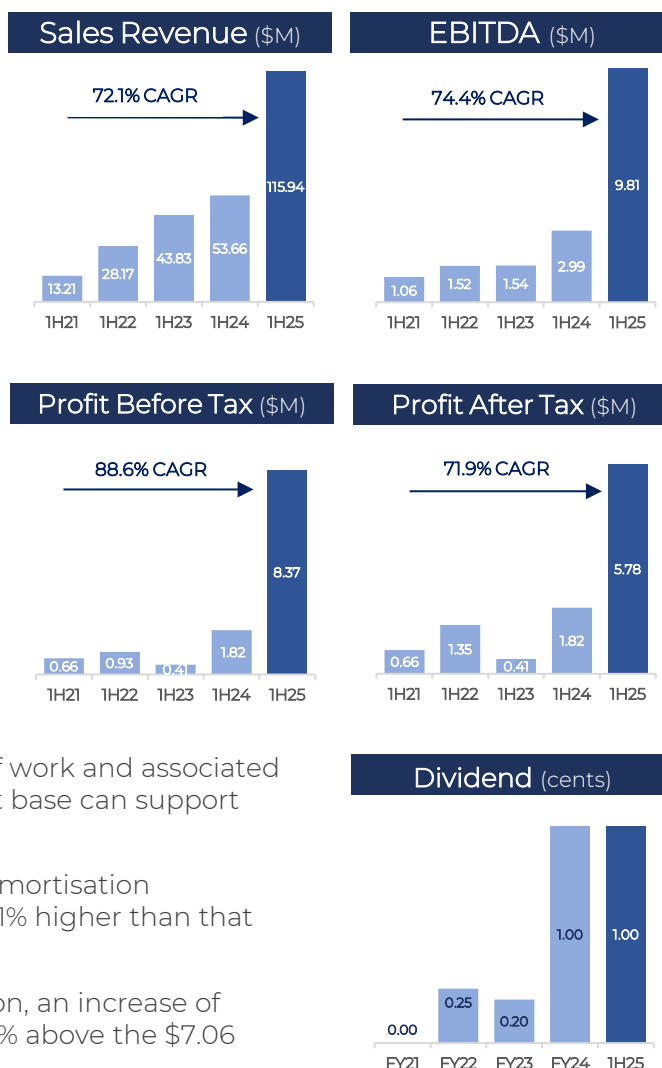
Sales Revenue ($M)

72.1% CAGR

| 1H21 | 1H22 | 1H23 | 1H24 | 1H25 |
|---|---|---|---|---|
| 13.21 | 28.17 | 43.83 | 53.66 | 115.94 |

EBITDA ($M)

74.4% CAGR

| 1H21 | 1H22 | 1H23 | 1H24 | 1H25 |
|---|---|---|---|---|
| 1.06 | 1.52 | 1.54 | 2.99 | 9.81 |

Profit Before Tax ($M)

88.6% CAGR

| 1H21 | 1H22 | 1H23 | 1H24 | 1H25 |
|---|---|---|---|---|
| 0.66 | 0.93 | 0.41 | 1.82 | 8.37 |

Profit After Tax ($M)

71.9% CAGR

| 1H21 | 1H22 | 1H23 | 1H24 | 1H25 |
|---|---|---|---|---|
| 0.66 | 1.35 | 0.41 | 1.82 | 5.78 |

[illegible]f work and associated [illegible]t base can support

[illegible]mortisation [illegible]1% higher than that

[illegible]on, an increase of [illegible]% above the $7.06

Dividend (cents)

| FY21 | FY22 | FY23 | FY24 | 1H25 |
|---|---|---|---|---|
| 0.00 | 0.25 | 0.20 | 1.00 | 1.00 |